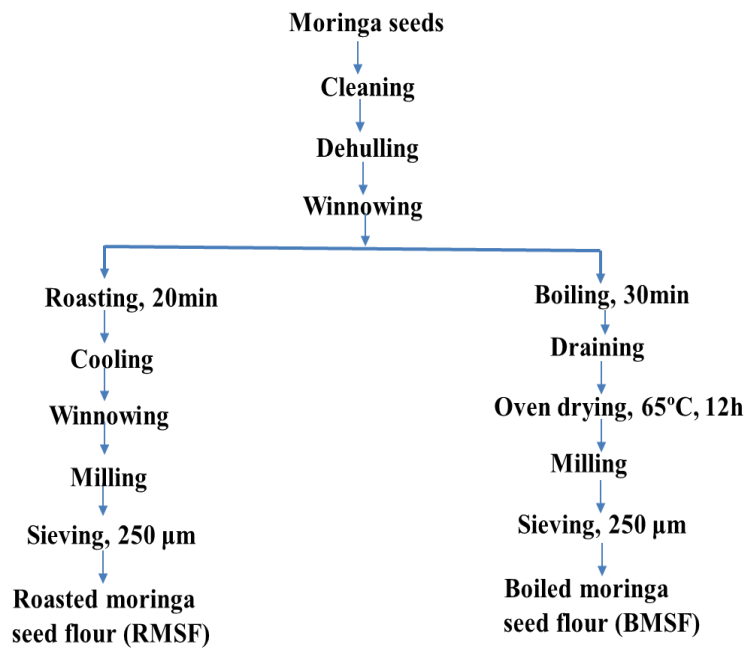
Moringa seeds

Cleaning

Dehulling

Winnowing

Roasting, 20min

Cooling

Winnowing

Milling

Sieving, 250 µm

Roasted moringa seed flour (RMSF)

Boiling, 30min

Draining

Oven drying, 65$^{o}$C, 12h

Milling

Sieving, 250 µm

Boiled moringa seed flour (BMSF)